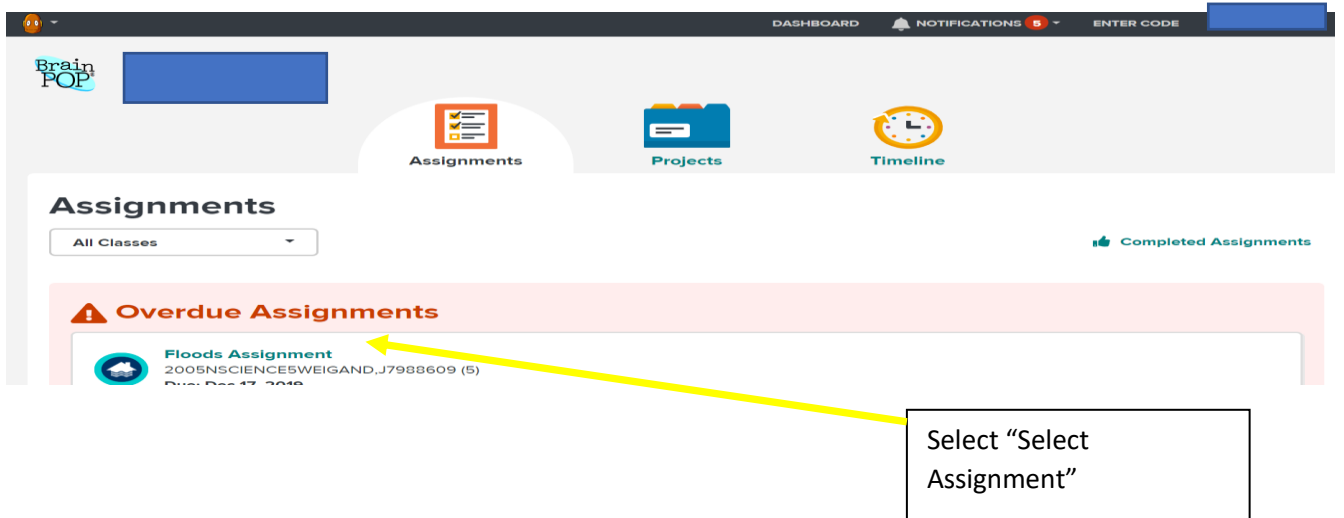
DASHBOARD NOTIFICATIONS 5 ENTER CODE

Brain POP

Assignments Projects Timeline

Assignments

All Classes

Completed Assignments

Overdue Assignments

Floods Assignment
2005NSCIENCE5WEIGAND,J7988609 (5)
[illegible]

Select “Select Assignment”